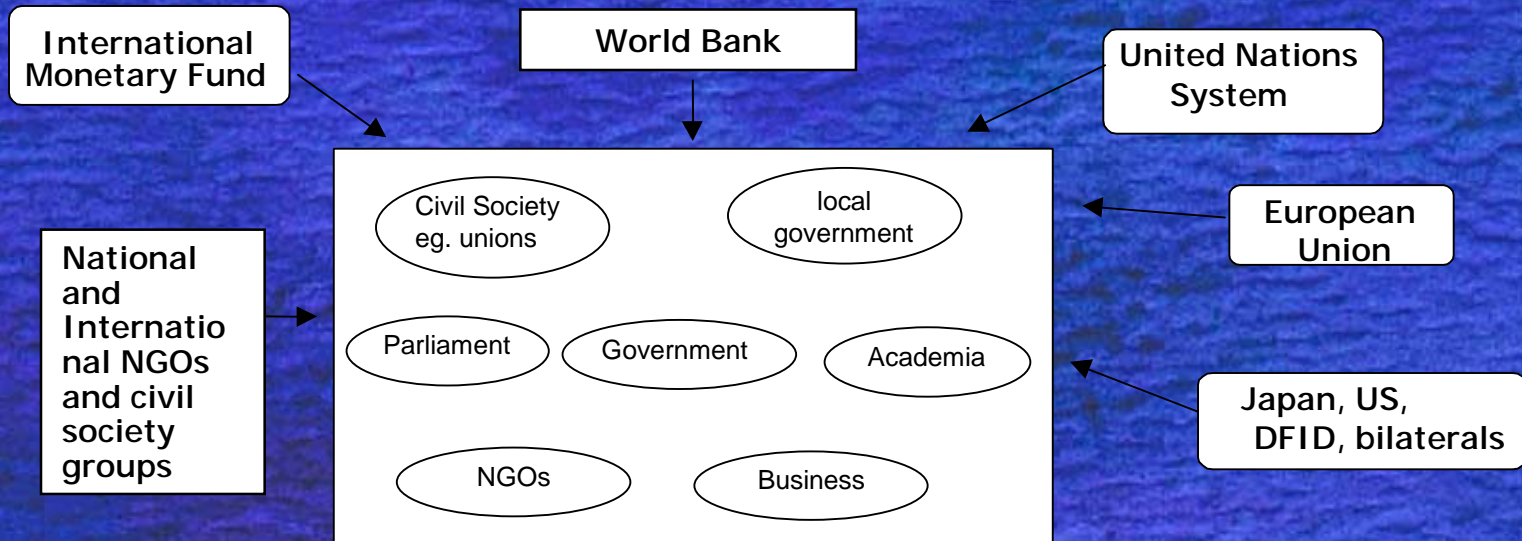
International Monetary Fund

World Bank

United Nations System

Civil Society eg. unions

local government

European Union

National and International NGOs and civil society groups

Parliament

Government

Academia

Japan, US, DFID, bilaterals

NGOs

Business